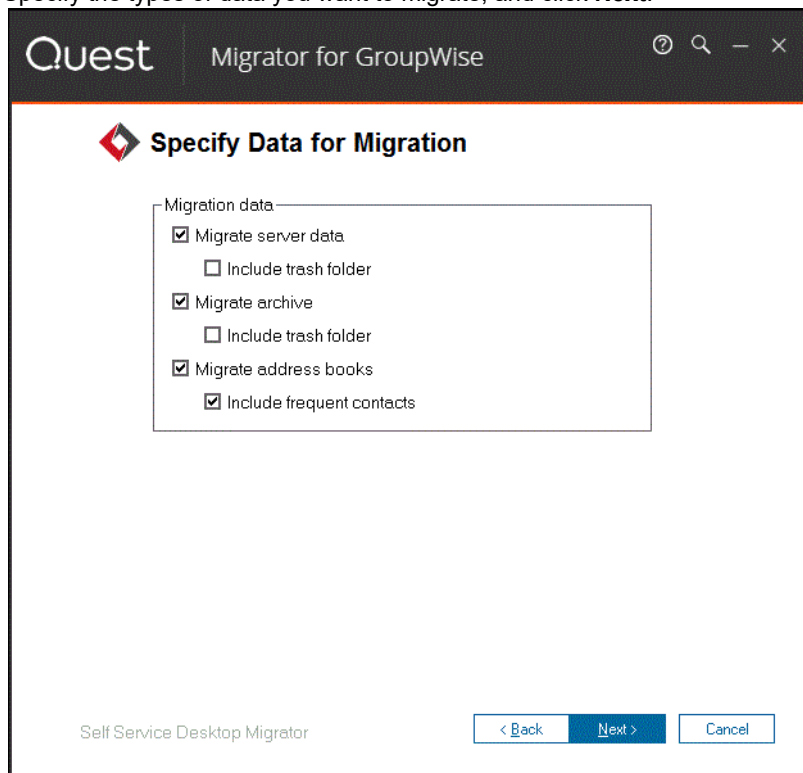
Specify the types of data you want to migrate, and click Next.

Quest Migrator for GroupWise

Specify Data for Migration

Migration data
☑ Migrate server data
☐ Include trash folder
☑ Migrate archive
☐ Include trash folder
☑ Migrate address books
☑ Include frequent contacts

Self Service Desktop Migrator

< Back Next > Cancel